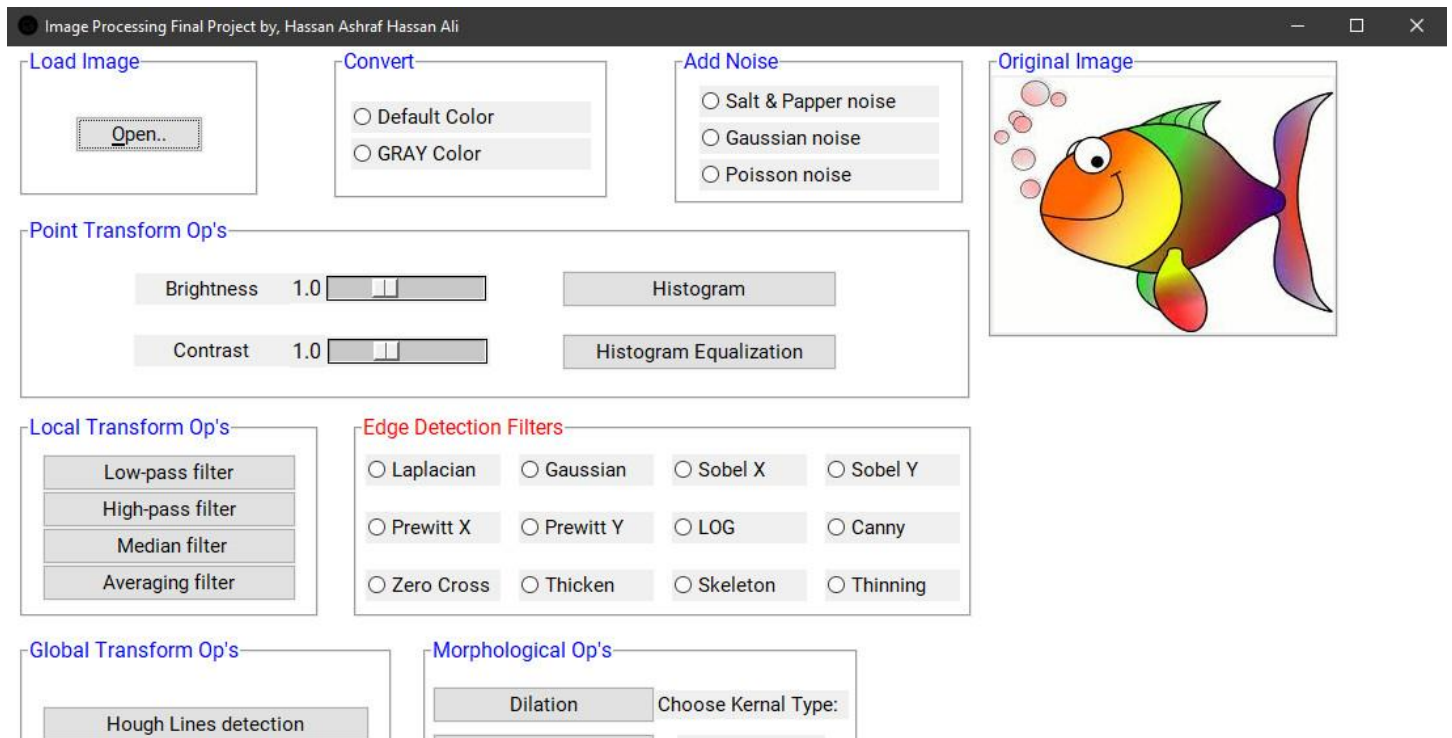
Image Processing Final Project by, Hassan Ashraf Hassan Ali

Load Image
Open..

Convert
○ Default Color
○ GRAY Color

Add Noise
○ Salt & Papper noise
○ Gaussian noise
○ Poisson noise

Original Image

Point Transform Op's
Brightness 1.0
Contrast 1.0
Histogram
Histogram Equalization

Local Transform Op's
Low-pass filter
High-pass filter
Median filter
Averaging filter

Edge Detection Filters
○ Laplacian ○ Gaussian ○ Sobel X ○ Sobel Y
○ Prewitt X ○ Prewitt Y ○ LOG ○ Canny
○ Zero Cross ○ Thicken ○ Skeleton ○ Thinning

Global Transform Op's
Hough Lines detection

Morphological Op's
Dilation
Choose Kernal Type: